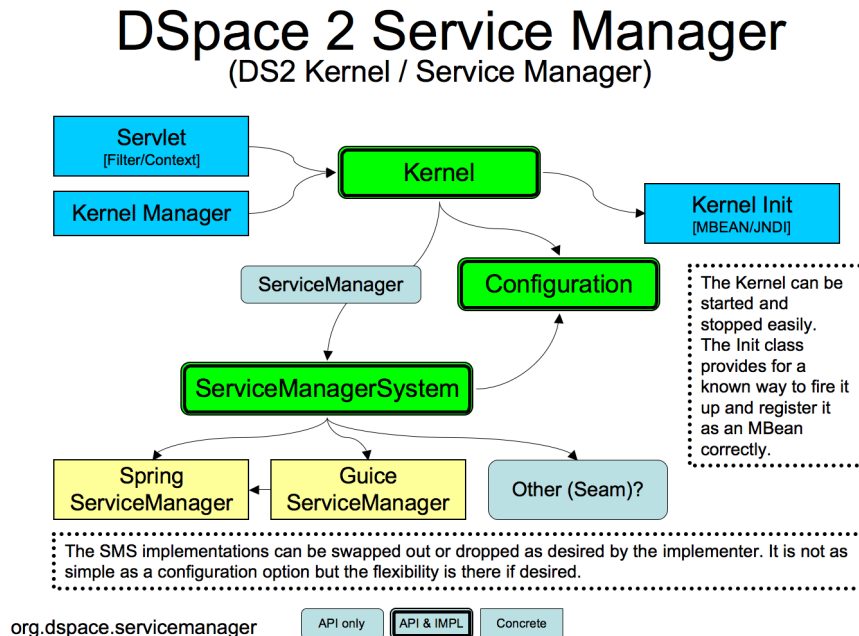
DSpace 2 Service Manager
(DS2 Kernel / Service Manager)

Servlet
[Filter/Context]

Kernel Manager

Kernel

Kernel Init
[MBEAN/JNDI]

ServiceManager

Configuration

The Kernel can be started and stopped easily. The Init class provides for a known way to fire it up and register it as an MBean correctly.

ServiceManagerSystem

Spring ServiceManager

Guice ServiceManager

Other (Seam)?

The SMS implementations can be swapped out or dropped as desired by the implementer. It is not as simple as a configuration option but the flexibility is there if desired.

org.dspace.servicemanager

API only

API & IMPL

Concrete